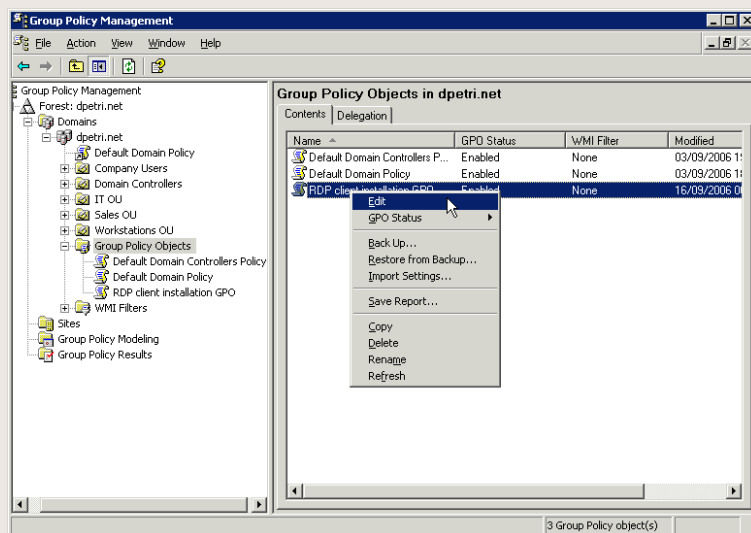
Group Policy Management

File Action View Window Help

Group Policy Management
Forest: dpetri.net
Domains
dpetri.net
Default Domain Policy
Company Users
Domain Controllers
IT OU
Sales OU
Workstations OU
Group Policy Objects
Default Domain Controllers Policy
Default Domain Policy
RDP client installation GPO
WMI Filters
Sites
Group Policy Modeling
Group Policy Results

Group Policy Objects in dpetri.net

Contents | Delegation

| Name | GPO Status | WMI Filter | Modified |
|---|---|---|---|
| Default Domain Controllers P... | Enabled | None | 03/09/2006 1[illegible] |
| Default Domain Policy | Enabled | None | 03/09/2006 1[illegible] |
| RDP client installation GPO | Enabled | None | 16/09/2006 0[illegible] |

Edit
GPO Status
Back Up...
Restore from Backup...
Import Settings...
Save Report...
Copy
Delete
Rename
Refresh

3 Group Policy object(s)